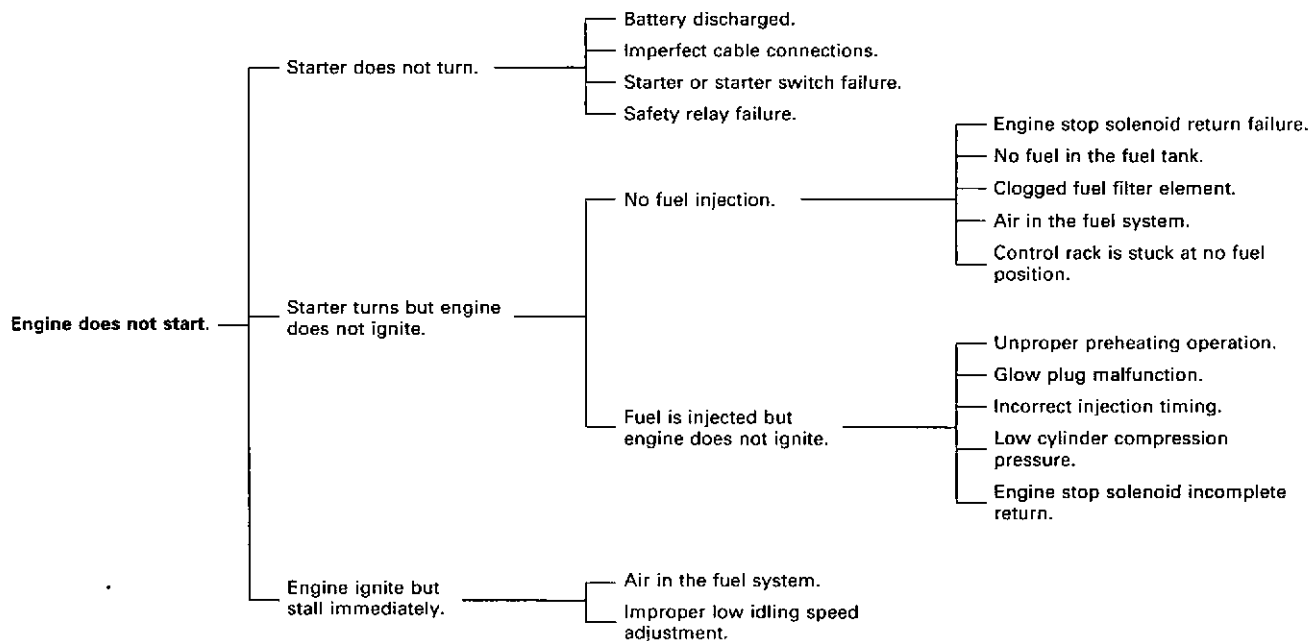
Engine does not start.

Starter does not turn.

Battery discharged.

Imperfect cable connections.

Starter or starter switch failure.

Safety relay failure.

Starter turns but engine does not ignite.

No fuel injection.

Engine stop solenoid return failure.

No fuel in the fuel tank.

Clogged fuel filter element.

Air in the fuel system.

Control rack is stuck at no fuel position.

Fuel is injected but engine does not ignite.

Unproper preheating operation.

Glow plug malfunction.

Incorrect injection timing.

Low cylinder compression pressure.

Engine stop solenoid incomplete return.

Engine ignite but stall immediately.

Air in the fuel system.

Improper low idling speed adjustment.